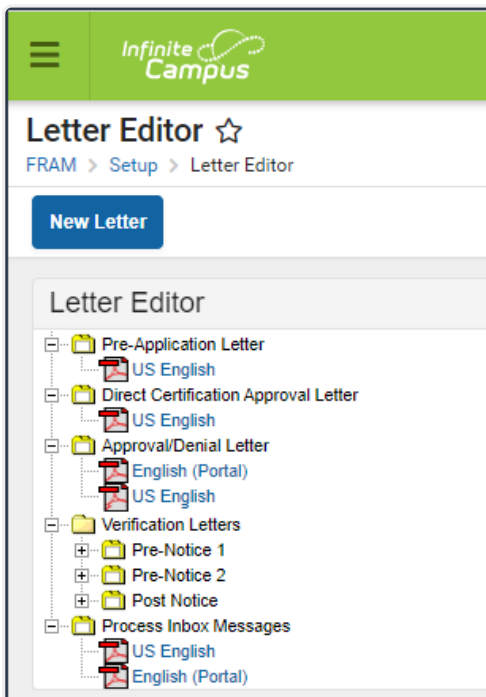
Infinite Campus

Letter Editor ☆

FRAM > Setup > Letter Editor

New Letter

Letter Editor

Pre-Application Letter
US English
Direct Certification Approval Letter
US English
Approval/Denial Letter
English (Portal)
US English
Verification Letters
Pre-Notice 1
Pre-Notice 2
Post Notice
Process Inbox Messages
US English
English (Portal)